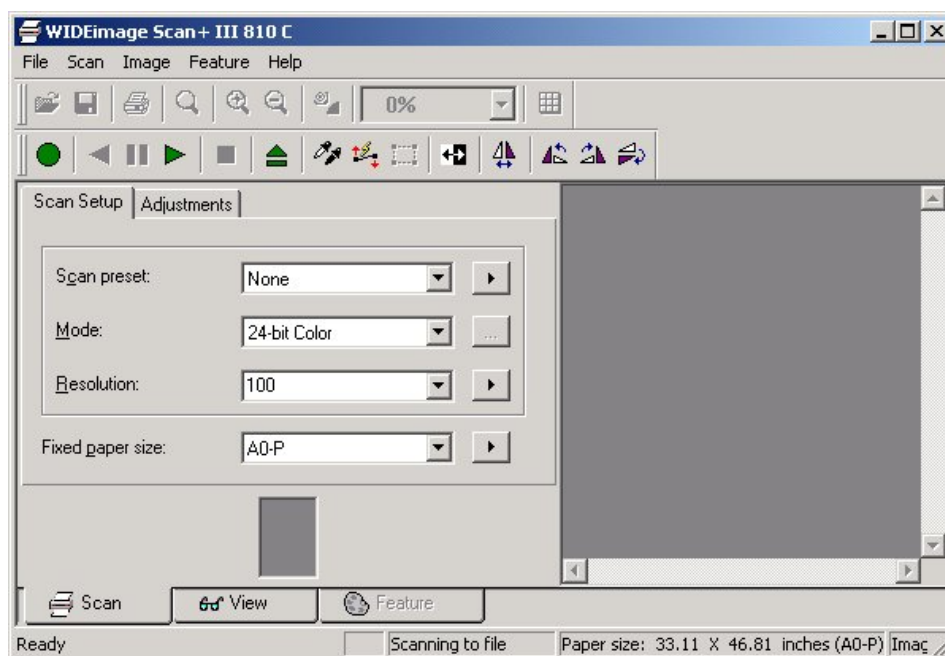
WIDEimage Scan+ III 810 C

File Scan Image Feature Help

0%

Scan Setup | Adjustments

Scan preset: None

Mode: 24-bit Color

Resolution: 100

Fixed paper size: A0-P

Scan | View | Feature

Ready | Scanning to file | Paper size: 33.11 X 46.81 inches (A0-P) | Imaç